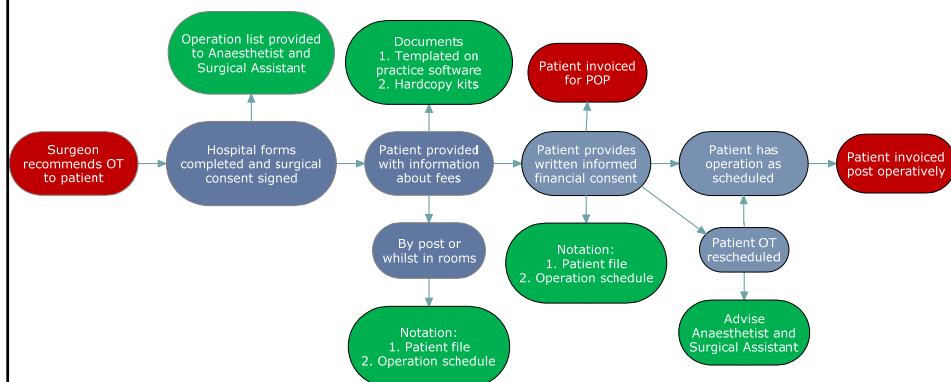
Operation list provided to Anaesthetist and Surgical Assistant

Documents
1. Templated on practice software
2. Hardcopy kits

Patient invoiced for POP

Surgeon recommends OT to patient

Hospital forms completed and surgical consent signed

Patient provided with information about fees

Patient provides written informed financial consent

Patient has operation as scheduled

Patient invoiced post operatively

By post or whilst in rooms

Notation:
1. Patient file
2. Operation schedule

Patient OT rescheduled

Notation:
1. Patient file
2. Operation schedule

Advise Anaesthetist and Surgical Assistant